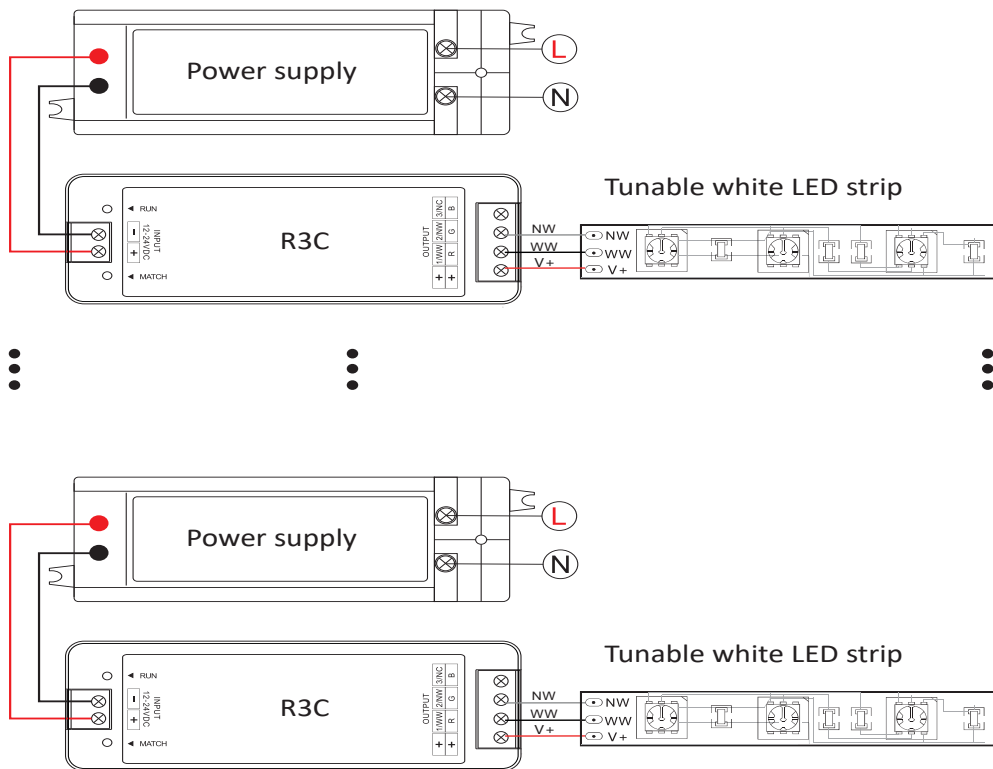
Power supply

L

N

Tunable white LED strip

RUN

INPUT 12-24VDC

−

+

MATCH

R3C

OUTPUT

3/NC B

2/NW G

1/WW R

+ +

NW

WW

V+

NW

WW

V+

Power supply

L

N

Tunable white LED strip

RUN

INPUT 12-24VDC

−

+

MATCH

R3C

OUTPUT

3/NC B

2/NW G

1/WW R

+ +

NW

WW

V+

NW

WW

V+